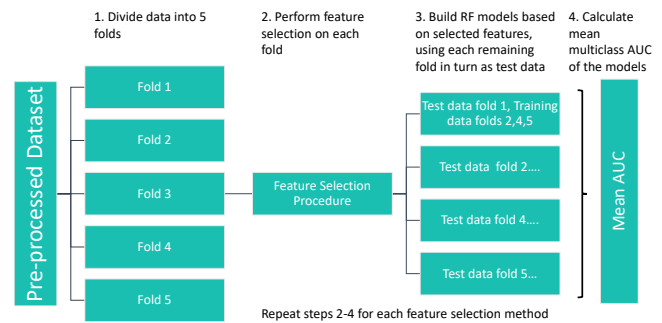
1. Divide data into 5 folds

2. Perform feature selection on each fold

3. Build RF models based on selected features, using each remaining fold in turn as test data

4. Calculate mean multiclass AUC of the models

Pre-processed Dataset

Fold 1

Fold 2

Fold 3

Fold 4

Fold 5

Feature Selection Procedure

Test data fold 1, Training data folds 2,4,5

Test data fold 2....

Test data fold 4....

Test data fold 5...

Mean AUC

Repeat steps 2-4 for each feature selection method